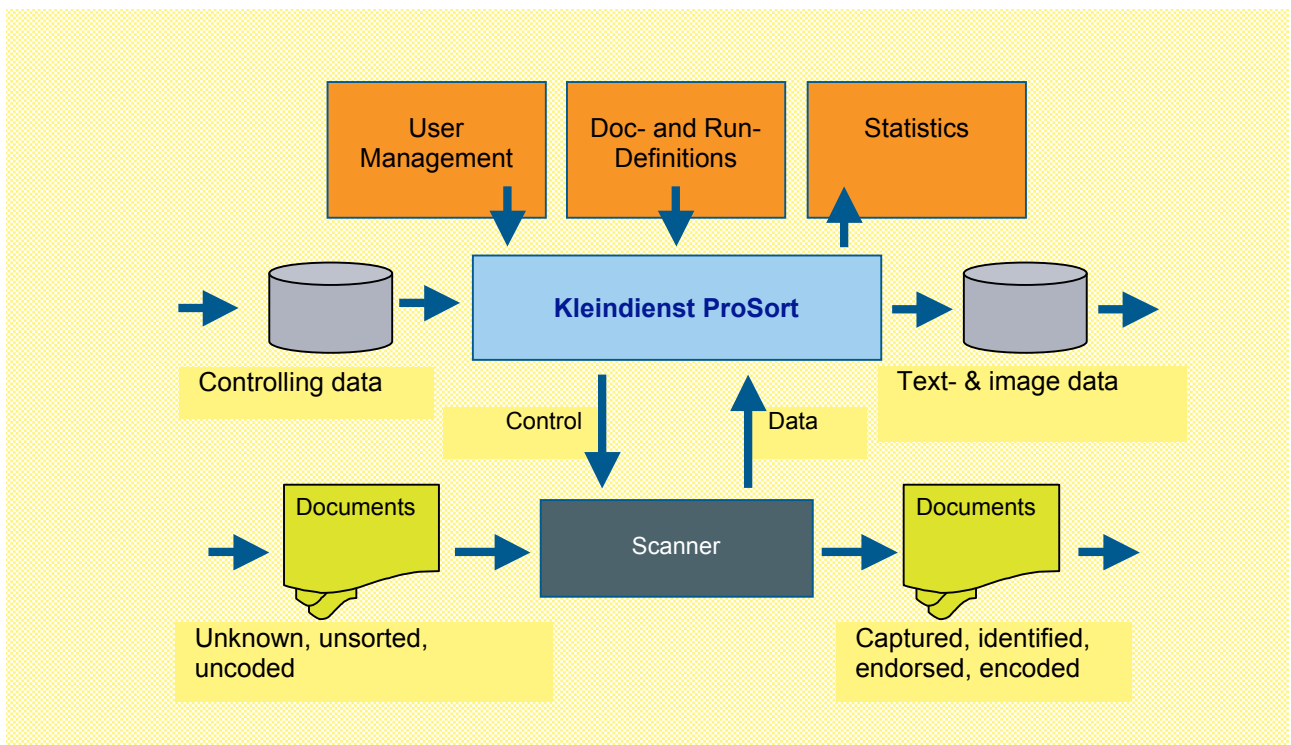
User Management

Doc- and Run-Definitions

Statistics

Kleindienst ProSort

Controlling data

Text- & image data

Control

Data

Documents

Scanner

Documents

Unknown, unsorted, uncoded

Captured, identified, endorsed, encoded